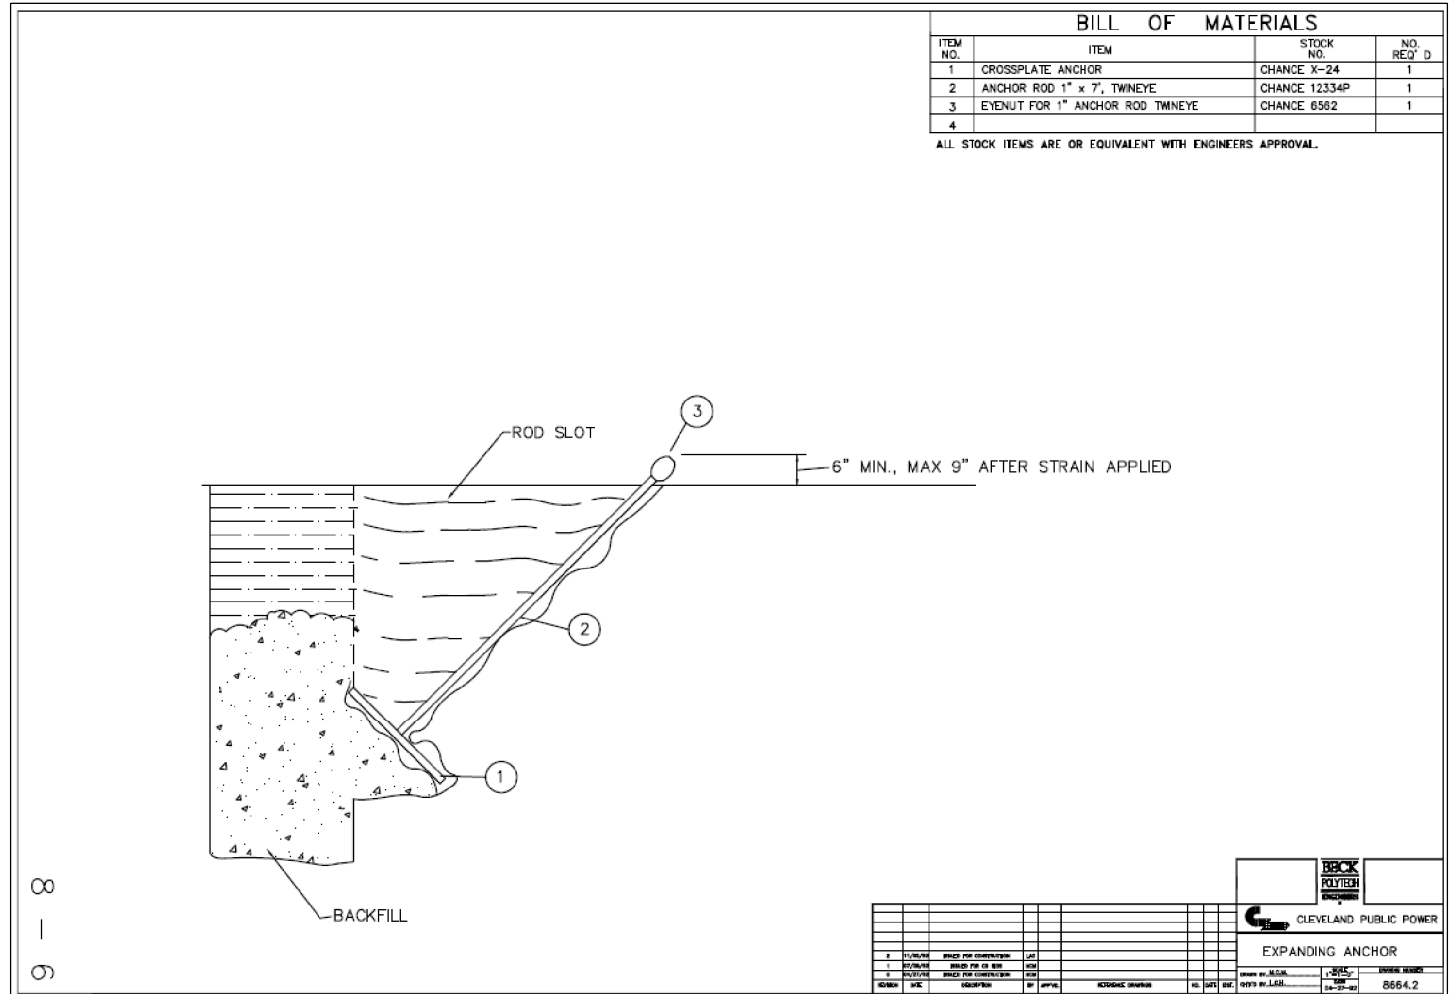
BILL OF MATERIALS

| ITEM NO. | ITEM | STOCK NO. | NO. REQ'D |
|---|---|---|---|
| 1 | CROSSPLATE ANCHOR | CHANCE X-24 | 1 |
| 2 | ANCHOR ROD 1" x 7', TWINEYE | CHANCE 12334P | 1 |
| 3 | EYENUT FOR 1" ANCHOR ROD TWINEYE | CHANCE 6562 | 1 |
| 4 | | | |

ALL STOCK ITEMS ARE OR EQUIVALENT WITH ENGINEERS APPROVAL.

3

ROD SLOT

6" MIN., MAX 9" AFTER STRAIN APPLIED

2

1

BACKFILL

8 — 9

BECK POLYTECH ENGINEERS

CLEVELAND PUBLIC POWER

EXPANDING ANCHOR

DRAWN BY M.C.M.
CHK'D BY L.C.H.
SCALE
DATE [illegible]
DRAWING NUMBER
8664.2

2 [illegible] ISSUED FOR CONSTRUCTION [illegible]
1 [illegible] ISSUED FOR CS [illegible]
0 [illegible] ISSUED FOR CONSTRUCTION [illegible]
REVISION DATE DESCRIPTION BY APPV'D. REFERENCE DRAWINGS NO. DATE DWT.